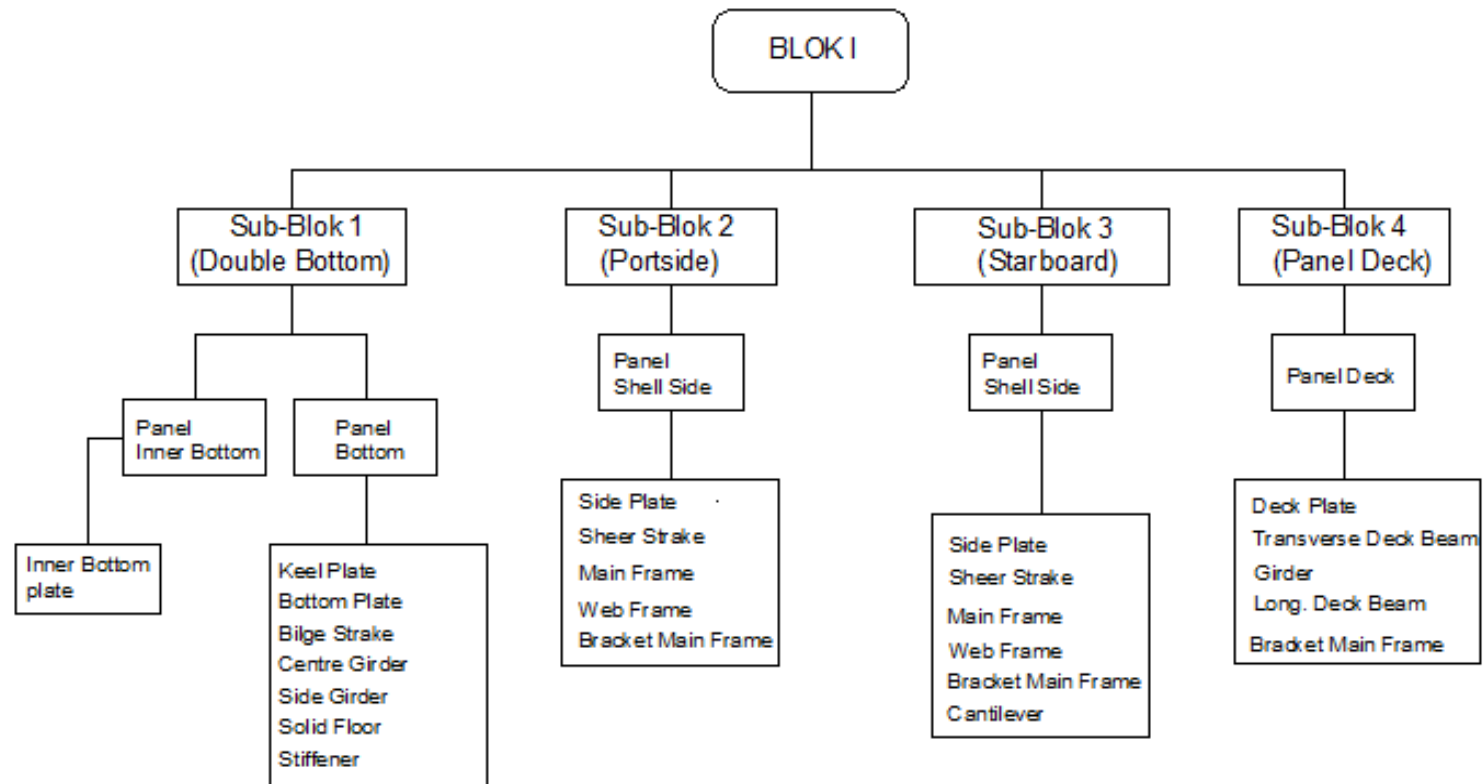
BLOK I

Sub-Blok 1
(Double Bottom)

Panel
Inner Bottom

Inner Bottom
plate

Panel
Bottom

Keel Plate
Bottom Plate
Bilge Strake
Centre Girder
Side Girder
Solid Floor
Stiffener

Sub-Blok 2
(Portside)

Panel
Shell Side

Side Plate
Sheer Strake
Main Frame
Web Frame
Bracket Main Frame

Sub-Blok 3
(Starboard)

Panel
Shell Side

Side Plate
Sheer Strake
Main Frame
Web Frame
Bracket Main Frame
Cantilever

Sub-Blok 4
(Panel Deck)

Panel Deck

Deck Plate
Transverse Deck Beam
Girder
Long. Deck Beam
Bracket Main Frame